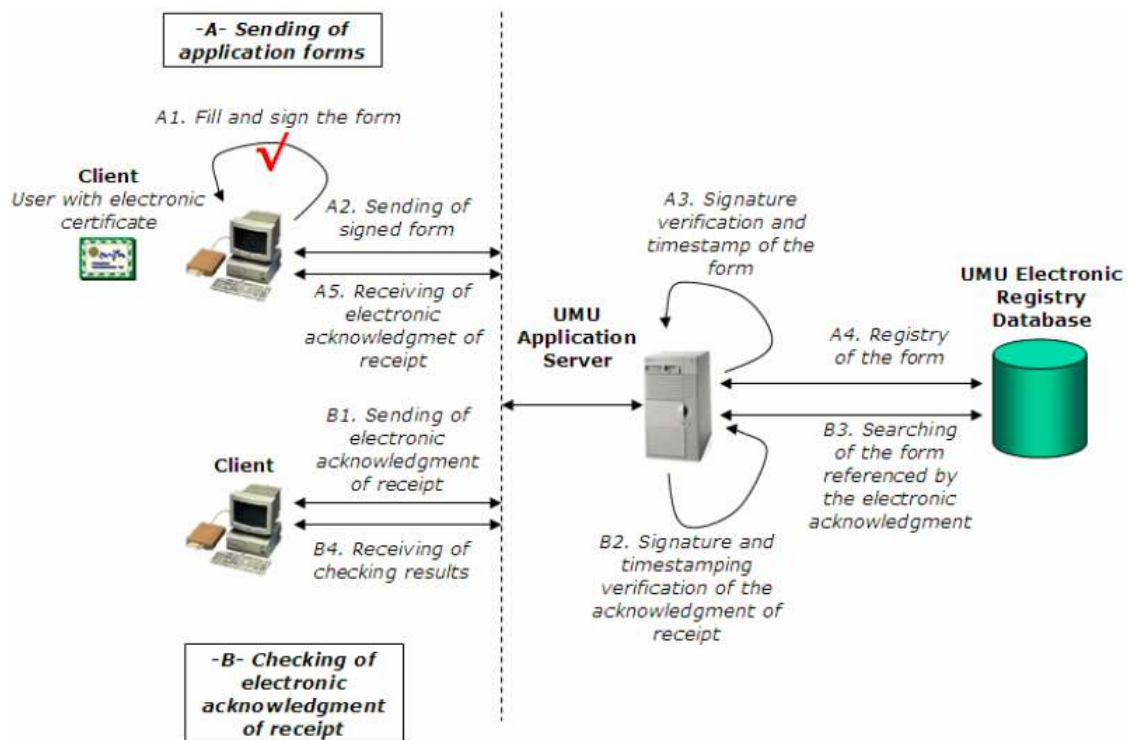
-A- Sending of application forms

A1. Fill and sign the form

Client
User with electronic certificate

A2. Sending of signed form

A5. Receiving of electronic acknowledgmet of receipt

A3. Signature verification and timestamp of the form

UMU Application Server

UMU Electronic Registry Database

A4. Registry of the form

B1. Sending of electronic acknowledgment of receipt

Client

B4. Receiving of checking results

B3. Searching of the form referenced by the electronic acknowledgment

B2. Signature and timestamping verification of the acknowledgment of receipt

-B- Checking of electronic acknowledgment of receipt